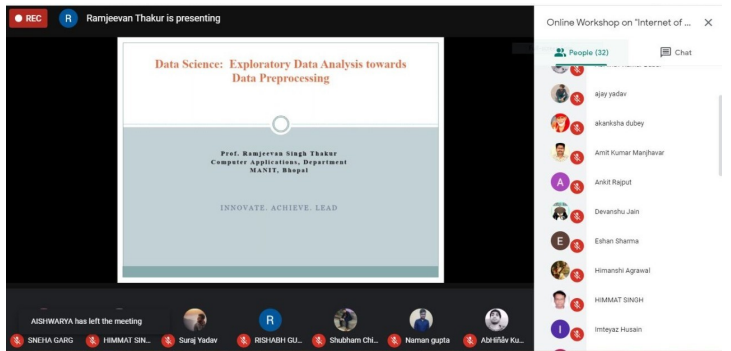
REC
R Ramjeevan Thakur is presenting

Data Science: Exploratory Data Analysis towards Data Preprocessing

Prof. Ramjeevan Singh Thakur
Computer Applications, Department
MANIT, Bhopal

INNOVATE. ACHIEVE. LEAD

AISHWARYA has left the meeting

SNEHA GARG
HIMMAT SIN...
Suraj Yadav
R
RISHABH GU...
Shubham Chi...
Naman gupta
Abhinav Ku...

Online Workshop on "Internet of ...

People (32)
Chat

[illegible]
ajay yadav
akanksha dubey
Amit Kumar Manjhavar
A
Ankit Rajput
Devanshu Jain
E
Eshan Sharma
Himanshi Agrawal
HIMMAT SINGH
I
Imteyaz Husain